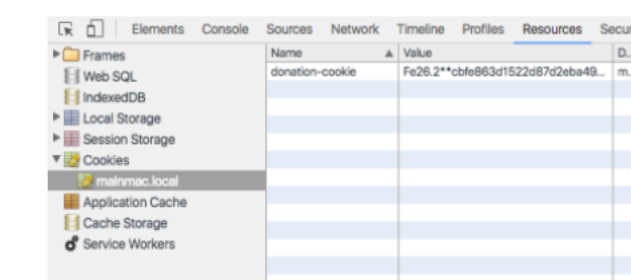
Elements Console Sources Network Timeline Profiles Resources Secu

Frames
Web SQL
IndexedDB
Local Storage
Session Storage
Cookies
mainmac.local
Application Cache
Cache Storage
Service Workers

| Name | Value | D... |
|---|---|---|
| donation-cookie | Fe26.2**cbfe863d1522d87d2eba49... | m... |